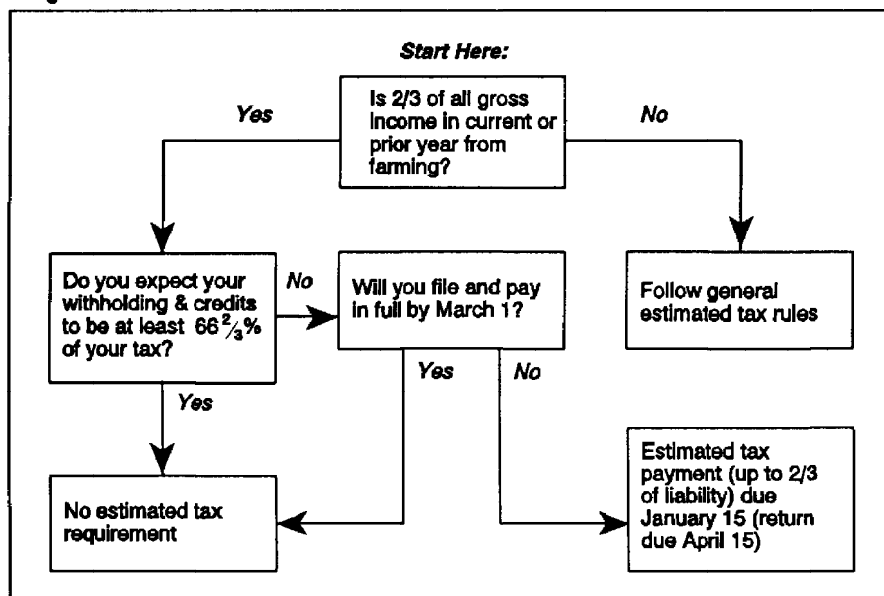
Start Here:

Is 2/3 of all gross income in current or prior year from farming?

Yes

No

Do you expect your withholding & credits to be at least $66\frac{2}{3}\%$ of your tax?

No

Will you file and pay in full by March 1?

Follow general estimated tax rules

Yes

Yes

No

No estimated tax requirement

Estimated tax payment (up to 2/3 of liability) due January 15 (return due April 15)